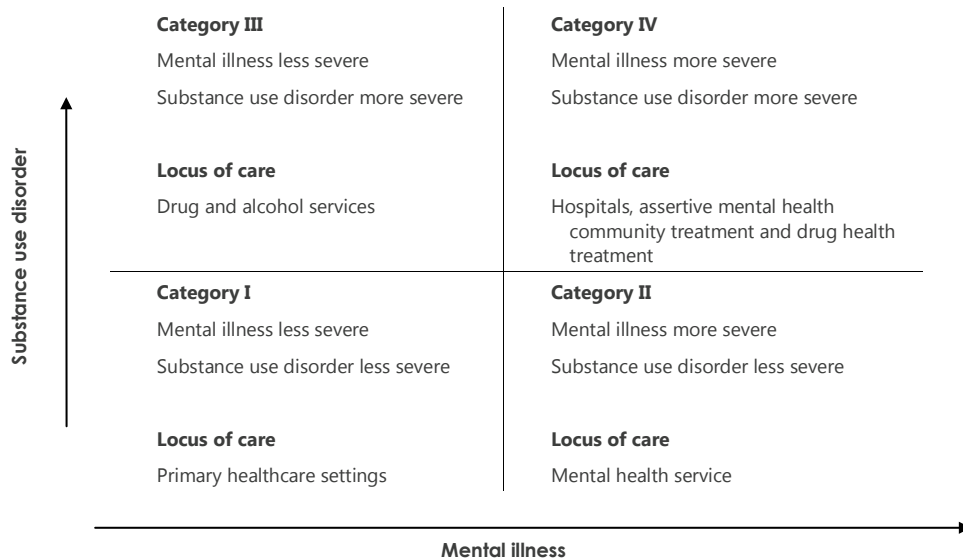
Substance use disorder

Category III
Mental illness less severe
Substance use disorder more severe

Locus of care
Drug and alcohol services

Category IV
Mental illness more severe
Substance use disorder more severe

Locus of care
Hospitals, assertive mental health community treatment and drug health treatment

Category I
Mental illness less severe
Substance use disorder less severe

Locus of care
Primary healthcare settings

Category II
Mental illness more severe
Substance use disorder less severe

Locus of care
Mental health service

Mental illness